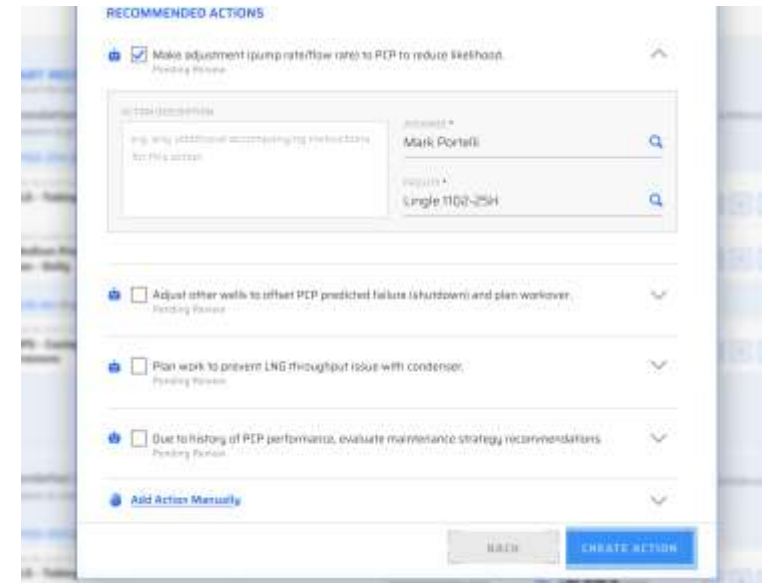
RECOMMENDED ACTIONS

Make adjustment (pump rate/flow rate) to PCP to reduce likelihood.
Pending Review

ACTION DESCRIPTION
e.g. any additional accompanying instructions for this action

ASSIGNEE *
Mark Portelli

FACILITY *
Lingle 1102-25H

Adjust other wells to offset PCP predicted failure (shutdown) and plan workover.
Pending Review

Plan work to prevent LNG throughput issue with condenser.
Pending Review

Due to history of PCP performance, evaluate maintenance strategy recommendations.
Pending Review

Add Action Manually

BACK

CREATE ACTION